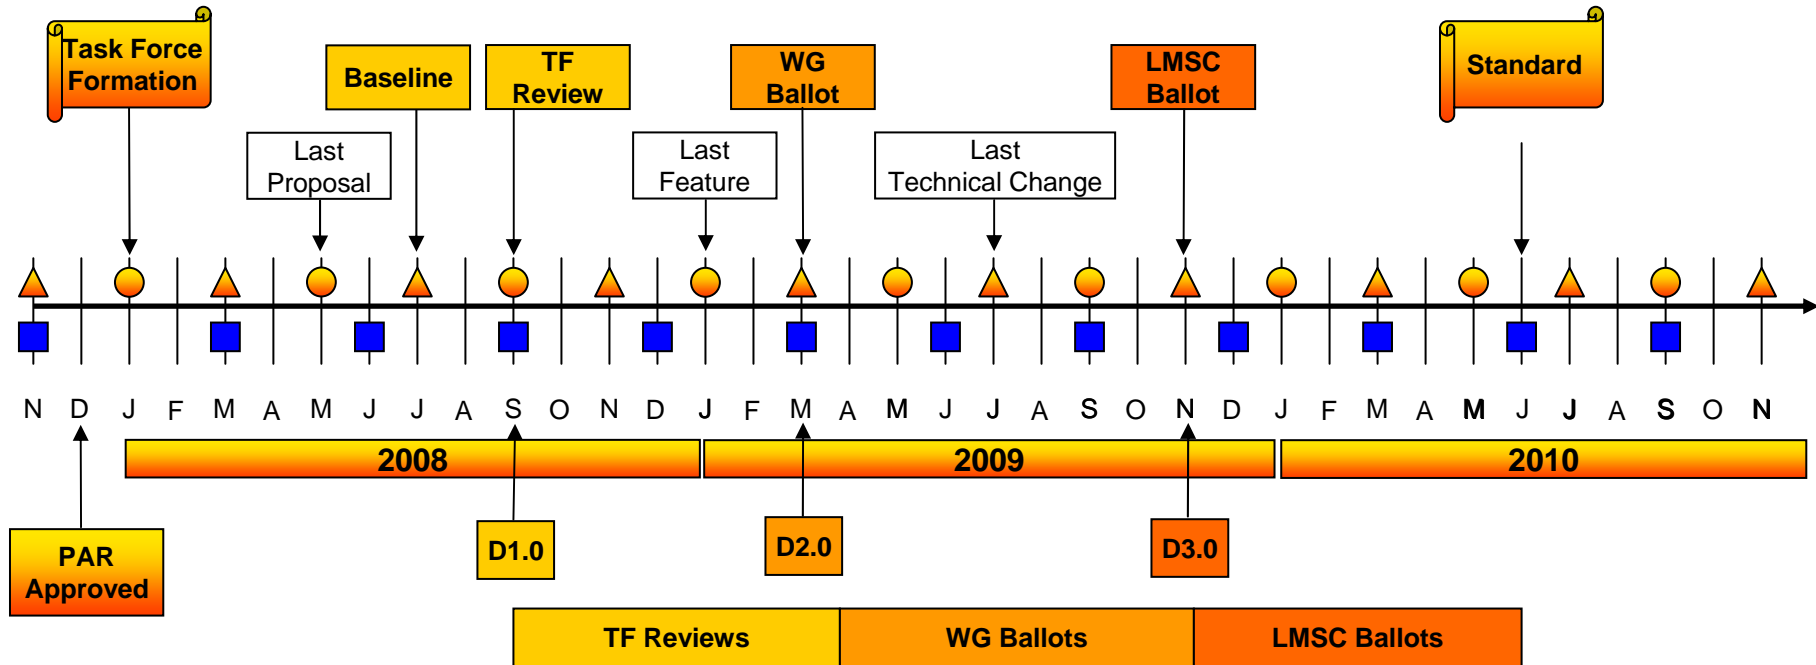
Task Force Formation

Baseline

TF Review

WG Ballot

LMSC Ballot

Standard

Last Proposal

Last Feature

Last Technical Change

N D J F M A M J J A S O N D J F M A M J J A S O N D J F M A M J J A S O N

2008

2009

2010

PAR Approved

D1.0

D2.0

D3.0

TF Reviews

WG Ballots

LMSC Ballots